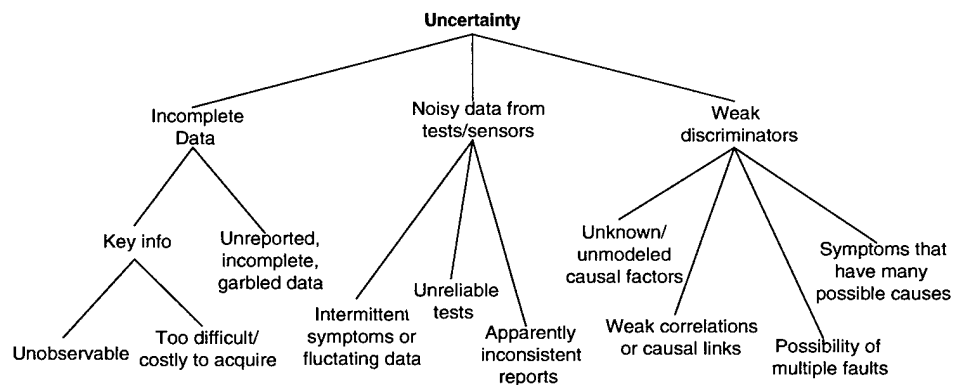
Uncertainty

Incomplete Data

Noisy data from tests/sensors

Weak discriminators

Key info

Unreported, incomplete, garbled data

Unobservable

Too difficult/ costly to acquire

Intermittent symptoms or fluctating data

Unreliable tests

Apparently inconsistent reports

Unknown/ unmodeled causal factors

Weak correlations or causal links

Possibility of multiple faults

Symptoms that have many possible causes